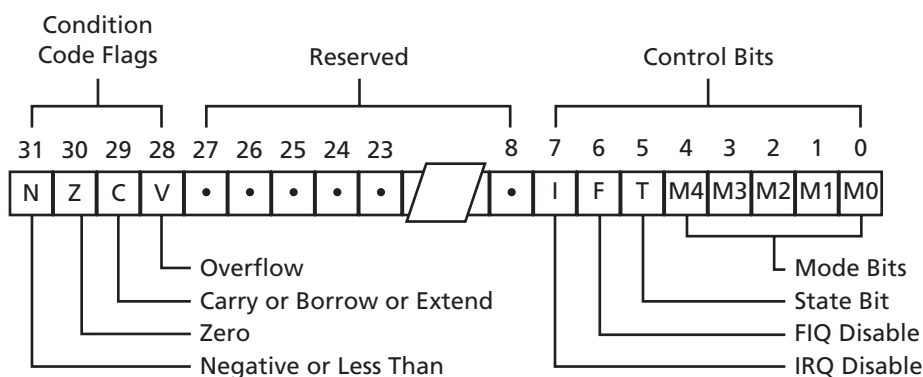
Condition Code Flags

Reserved

Control Bits

31 30 29 28 27 26 25 24 23 8 7 6 5 4 3 2 1 0

N Z C V • • • • • • I F T M4 M3 M2 M1 M0

Overflow

Carry or Borrow or Extend

Zero

Negative or Less Than

Mode Bits

State Bit

FIQ Disable

IRQ Disable